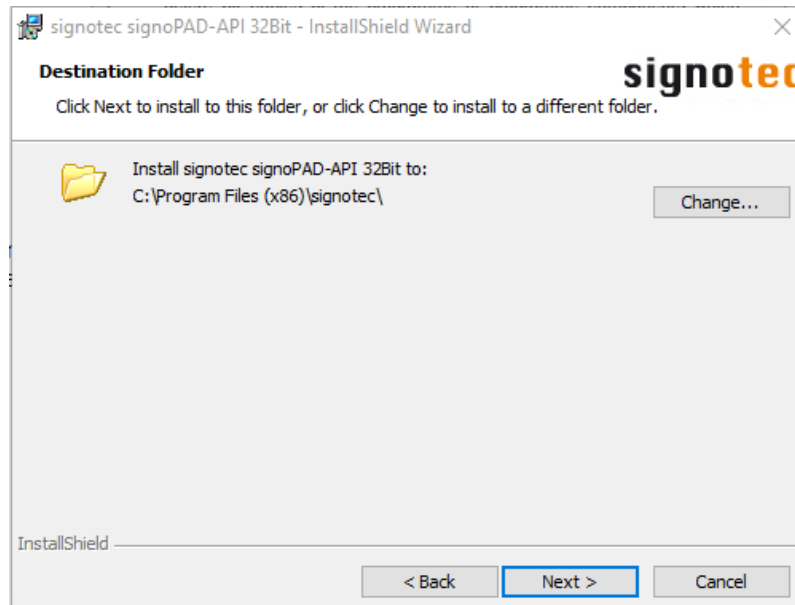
signotec signoPAD-API 32Bit - InstallShield Wizard

Destination Folder

signotec

Click Next to install to this folder, or click Change to install to a different folder.

Install signotec signoPAD-API 32Bit to:
C:\Program Files (x86)\signotec\

Change...

InstallShield

< Back

Next >

Cancel